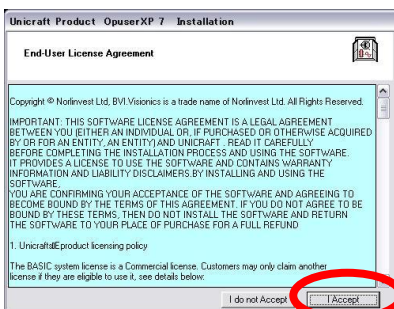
Unicraft Product OpuserXP 7 Installation

End-User License Agreement

Copyright © Norlinvest Ltd, BVI.Visionics is a trade name of Norlinvest Ltd. All Rights Reserved.

IMPORTANT: THIS SOFTWARE LICENSE AGREEMENT IS A LEGAL AGREEMENT BETWEEN YOU (EITHER AN INDIVIDUAL OR, IF PURCHASED OR OTHERWISE ACQUIRED BY OR FOR AN ENTITY, AN ENTITY) AND UNICRAFT . READ IT CAREFULLY BEFORE COMPLETING THE INSTALLATION PROCESS AND USING THE SOFTWARE. IT PROVIDES A LICENSE TO USE THE SOFTWARE AND CONTAINS WARRANTY INFORMATION AND LIABILITY DISCLAIMERS.BY INSTALLING AND USING THE SOFTWARE, YOU ARE CONFIRMING YOUR ACCEPTANCE OF THE SOFTWARE AND AGREEING TO BECOME BOUND BY THE TERMS OF THIS AGREEMENT. IF YOU DO NOT AGREE TO BE BOUND BY THESE TERMS, THEN DO NOT INSTALL THE SOFTWARE AND RETURN THE SOFTWARE TO YOUR PLACE OF PURCHASE FOR A FULL REFUND

1. UnicraftâEproduct licensing policy

The BASIC system license is a Commercial license. Customers may only claim another license if they are eligible to use it, see details below:

I do not Accept

I Accept